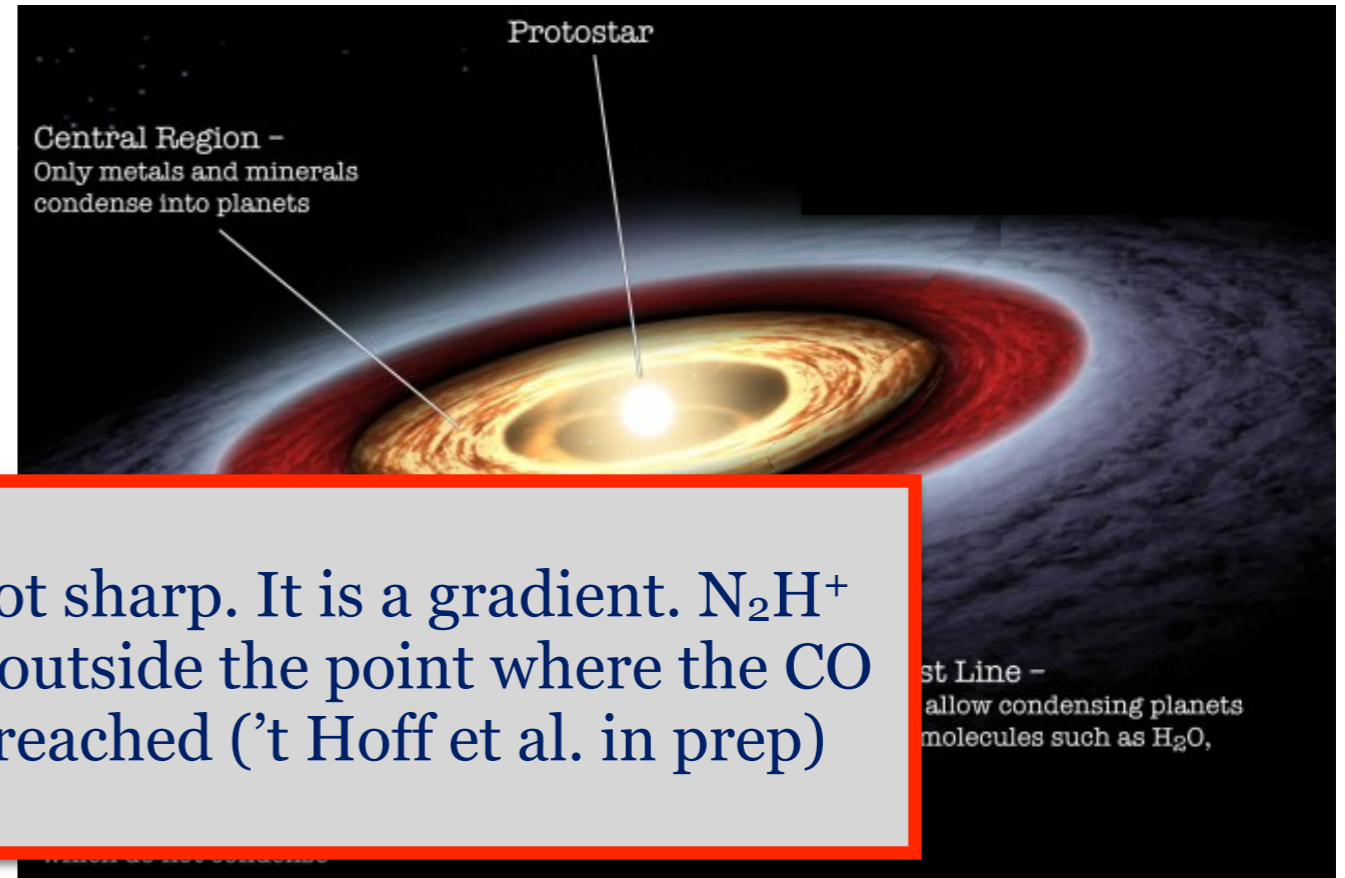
Protostar

Central Region –
Only metals and minerals condense into planets

ot sharp. It is a gradient. $N_2H^+$ outside the point where the CO reached ('t Hoff et al. in prep)

st Line –
allow condensing planets
molecules such as $H_2O$,

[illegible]